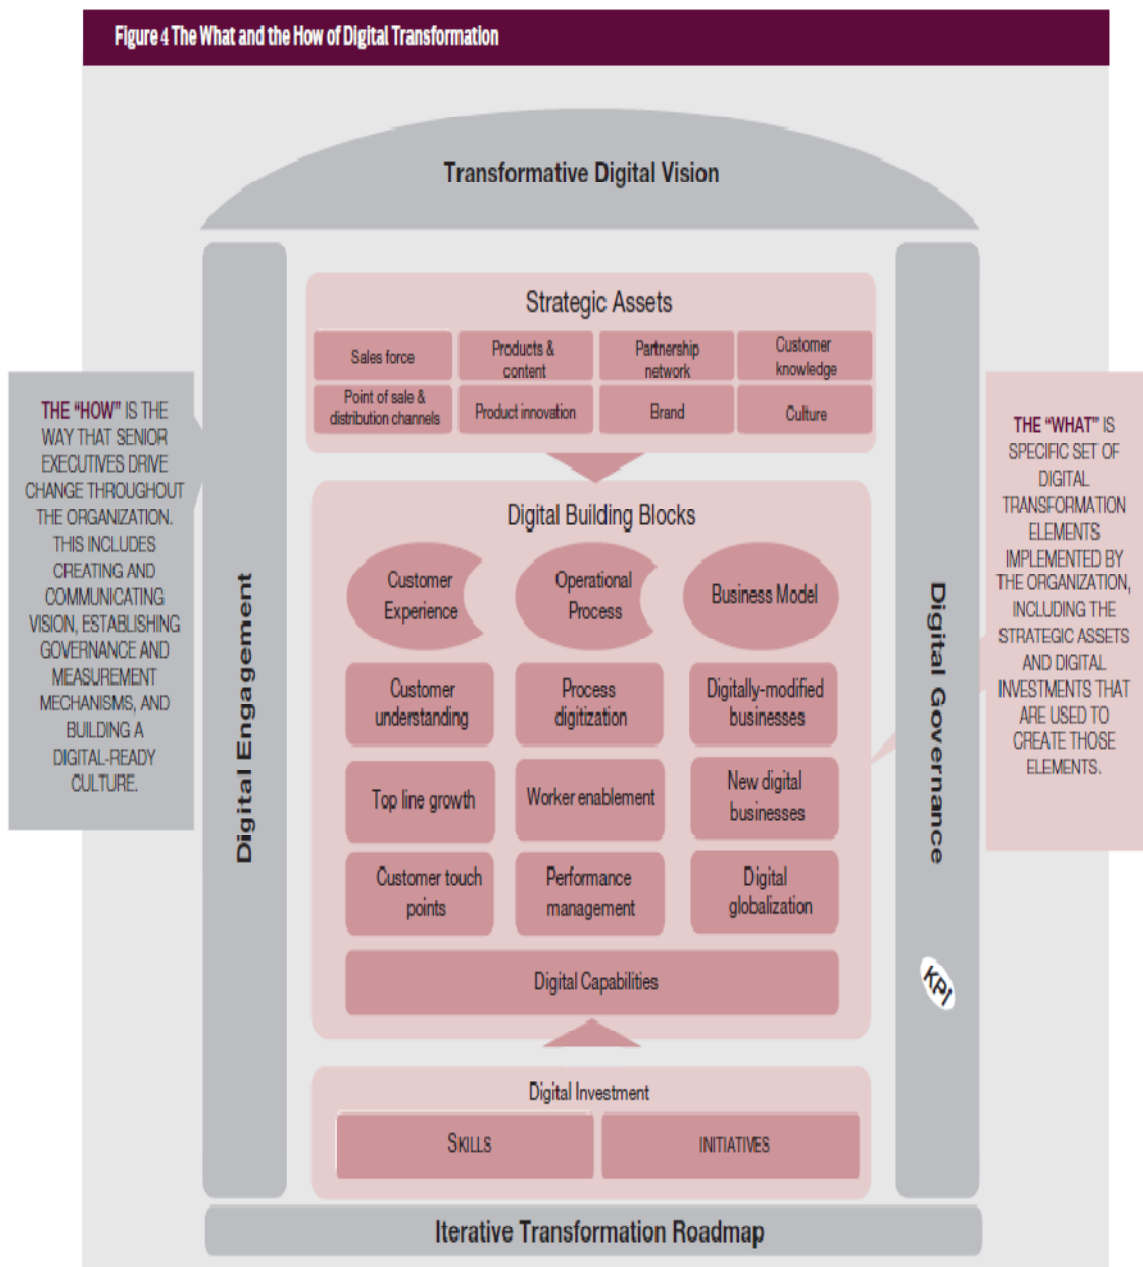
Figure 4 The What and the How of Digital Transformation

Transformative Digital Vision

THE "HOW" IS THE WAY THAT SENIOR EXECUTIVES DRIVE CHANGE THROUGHOUT THE ORGANIZATION. THIS INCLUDES CREATING AND COMMUNICATING VISION, ESTABLISHING GOVERNANCE AND MEASUREMENT MECHANISMS, AND BUILDING A DIGITAL-READY CULTURE.

Digital Engagement

Strategic Assets

| Sales force | Products & content | Partnership network | Customer knowledge |
|---|---|---|---|
| Point of sale & distribution channels | Product innovation | Brand | Culture |

Digital Building Blocks

| Customer Experience | Operational Process | Business Model |
|---|---|---|
| Customer understanding | Process digitization | Digitally-modified businesses |
| Top line growth | Worker enablement | New digital businesses |
| Customer touch points | Performance management | Digital globalization |

Digital Capabilities

Digital Investment

| SKILLS | INITIATIVES |
|---|---|

Digital Governance

KPI

THE "WHAT" IS SPECIFIC SET OF DIGITAL TRANSFORMATION ELEMENTS IMPLEMENTED BY THE ORGANIZATION, INCLUDING THE STRATEGIC ASSETS AND DIGITAL INVESTMENTS THAT ARE USED TO CREATE THOSE ELEMENTS.

Iterative Transformation Roadmap